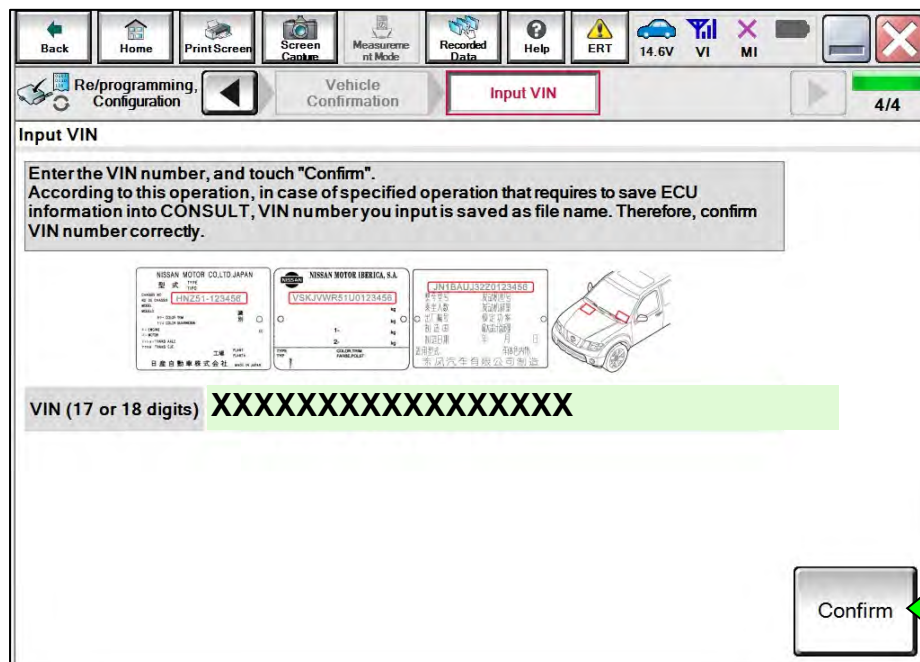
Back Home Print Screen Screen Capture Measurement Mode Recorded Data Help ERT 14.6V VI MI

Re/programming, Configuration

Vehicle Confirmation

Input VIN

4/4

Input VIN

Enter the VIN number, and touch "Confirm".
According to this operation, in case of specified operation that requires to save ECU information into CONSULT, VIN number you input is saved as file name. Therefore, confirm VIN number correctly.

NISSAN MOTOR CO.,LTD JAPAN
HNZ51-123456
日産自動車株式会社

NISSAN MOTOR IBERICA, S.A.
VSKJVWR51U0123456

JN1BAUJ32Z0123456

VIN (17 or 18 digits) XXXXXXXXXXXXXXXXX

Confirm